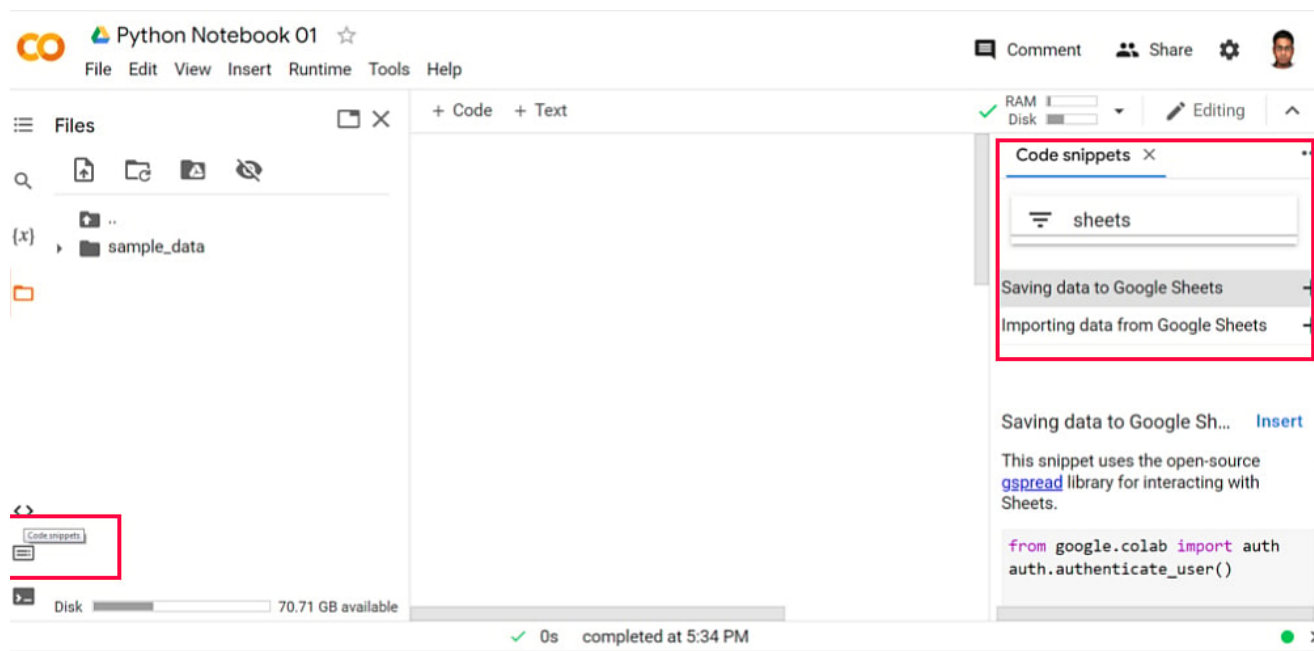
CO Python Notebook 01

File Edit View Insert Runtime Tools Help

Comment Share

Files

..
sample_data

+ Code + Text

RAM
Disk

Editing

Code snippets ×

sheets

Saving data to Google Sheets
Importing data from Google Sheets

Saving data to Google Sh... Insert

This snippet uses the open-source gspread library for interacting with Sheets.

from google.colab import auth
auth.authenticate_user()

{x}

<>

Code snippets

Disk 70.71 GB available

✓ 0s completed at 5:34 PM